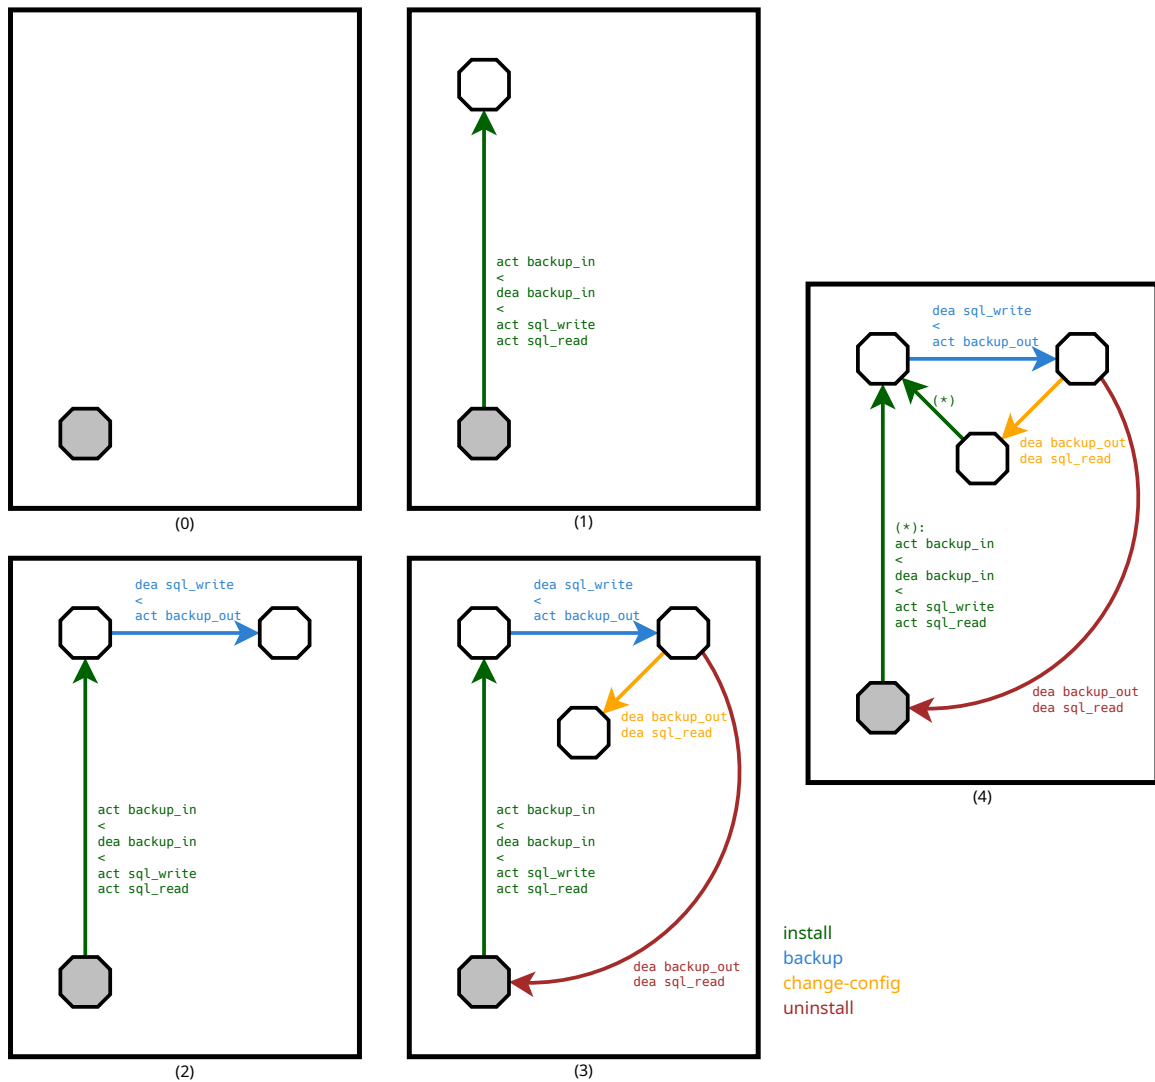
(0)

act backup_in
<
dea backup_in
<
act sql_write
act sql_read

(1)

dea sql_write
<
act backup_out

act backup_in
<
dea backup_in
<
act sql_write
act sql_read

(2)

dea sql_write
<
act backup_out

dea backup_out
dea sql_read

act backup_in
<
dea backup_in
<
act sql_write
act sql_read

dea backup_out
dea sql_read

(3)

dea sql_write
<
act backup_out

(*)

dea backup_out
dea sql_read

(*):
act backup_in
<
dea backup_in
<
act sql_write
act sql_read

dea backup_out
dea sql_read

(4)

install
backup
change-config
uninstall